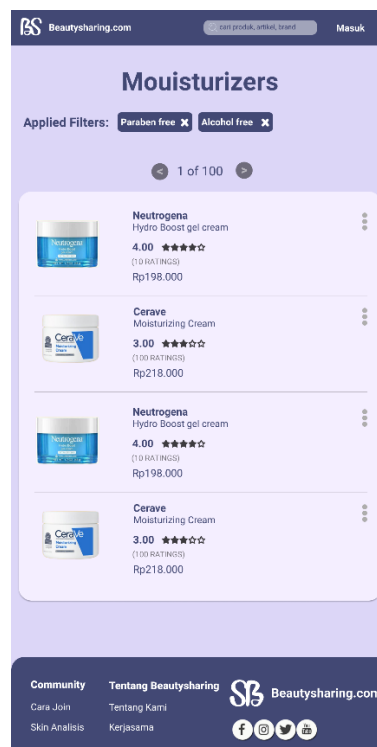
Beautysharing.com

cari produk, artikel, brand

Masuk

Mouisturizers

Applied Filters: Paraben free ✖ Alcohol free ✖

1 of 100

Neutrogena
Hydro Boost gel cream
4.00
(10 RATINGS)
Rp198.000

Cerave
Moisturizing Cream
3.00
(100 RATINGS)
Rp218.000

Neutrogena
Hydro Boost gel cream
4.00
(10 RATINGS)
Rp198.000

Cerave
Moisturizing Cream
3.00
(100 RATINGS)
Rp218.000

Community
Cara Join
Skin Analisis

Tentang Beautysharing
Tentang Kami
Kerjasama

Beautysharing.com